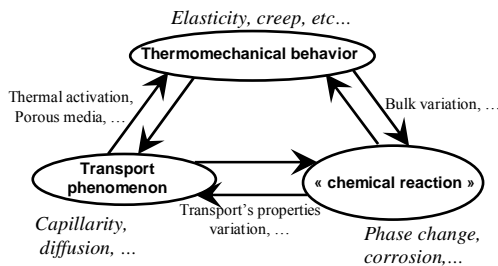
Elasticity, creep, etc…

Thermomechanical behavior

Thermal activation, Porous media, …

Bulk variation, …

Transport phenomenon

« chemical reaction »

Transport's properties variation, …

Capillarity, diffusion, …

Phase change, corrosion,…